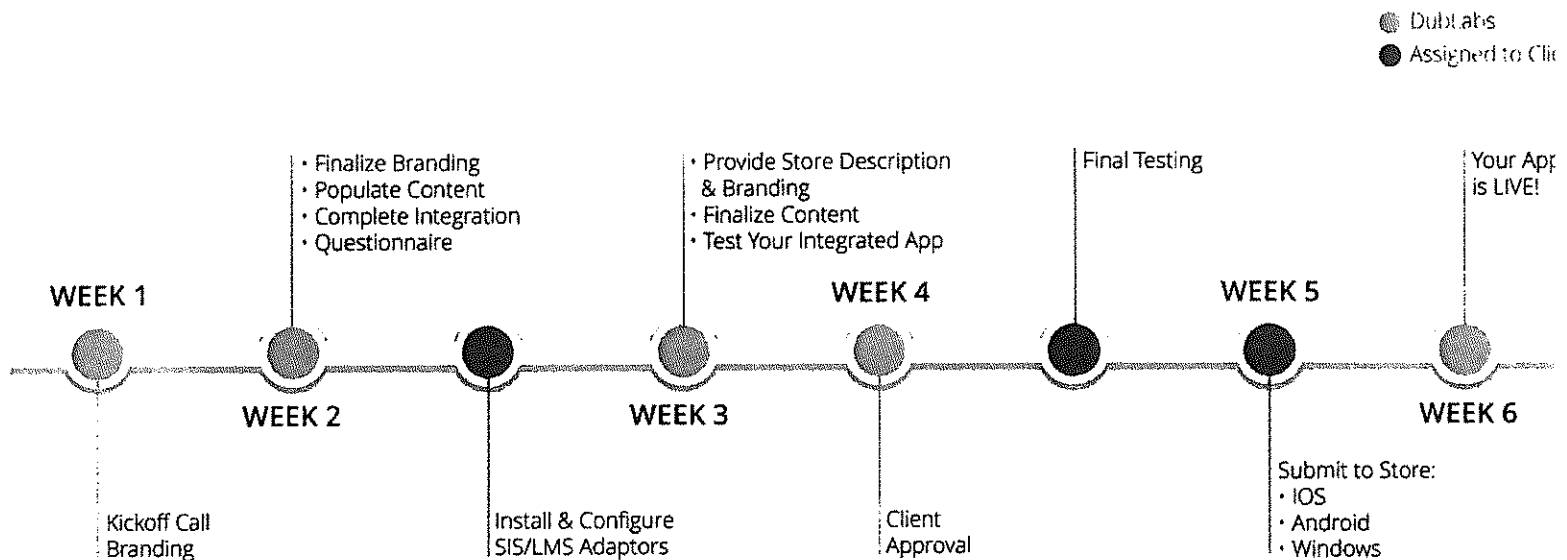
DubLabs
Assigned to Cli

• Finalize Branding
• Populate Content
• Complete Integration
• Questionnaire

• Provide Store Description & Branding
• Finalize Content
• Test Your Integrated App

Final Testing

Your App is LIVE!

WEEK 1

WEEK 4

WEEK 5

WEEK 2

WEEK 3

WEEK 6

Kickoff Call
Branding

Install & Configure SIS/LMS Adaptors

Client Approval

Submit to Store:
• IOS
• Android
• Windows